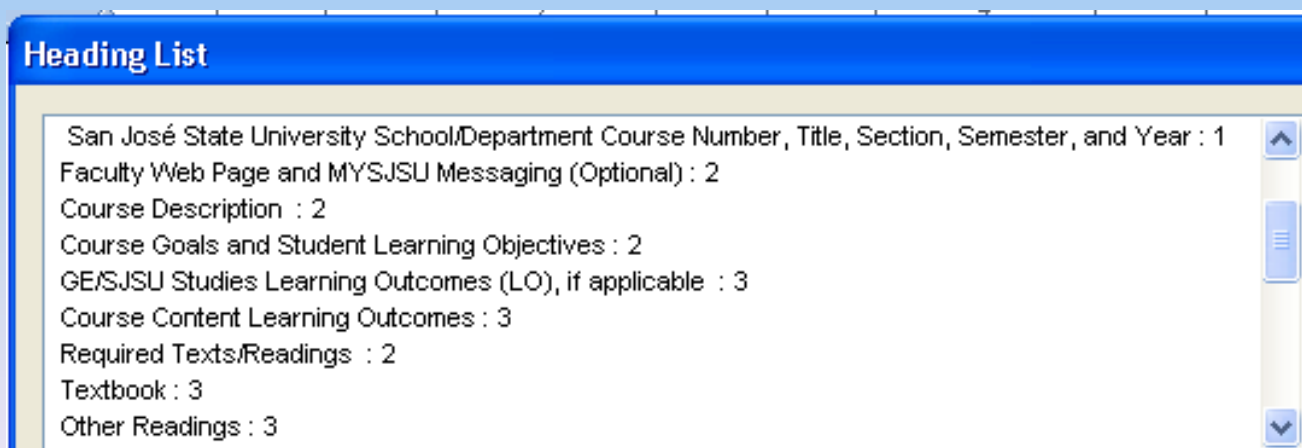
Heading List

San José State University School/Department Course Number, Title, Section, Semester, and Year : 1
Faculty Web Page and MYSJSU Messaging (Optional) : 2
Course Description : 2
Course Goals and Student Learning Objectives : 2
GE/SJSU Studies Learning Outcomes (LO), if applicable : 3
Course Content Learning Outcomes : 3
Required Texts/Readings : 2
Textbook : 3
Other Readings : 3